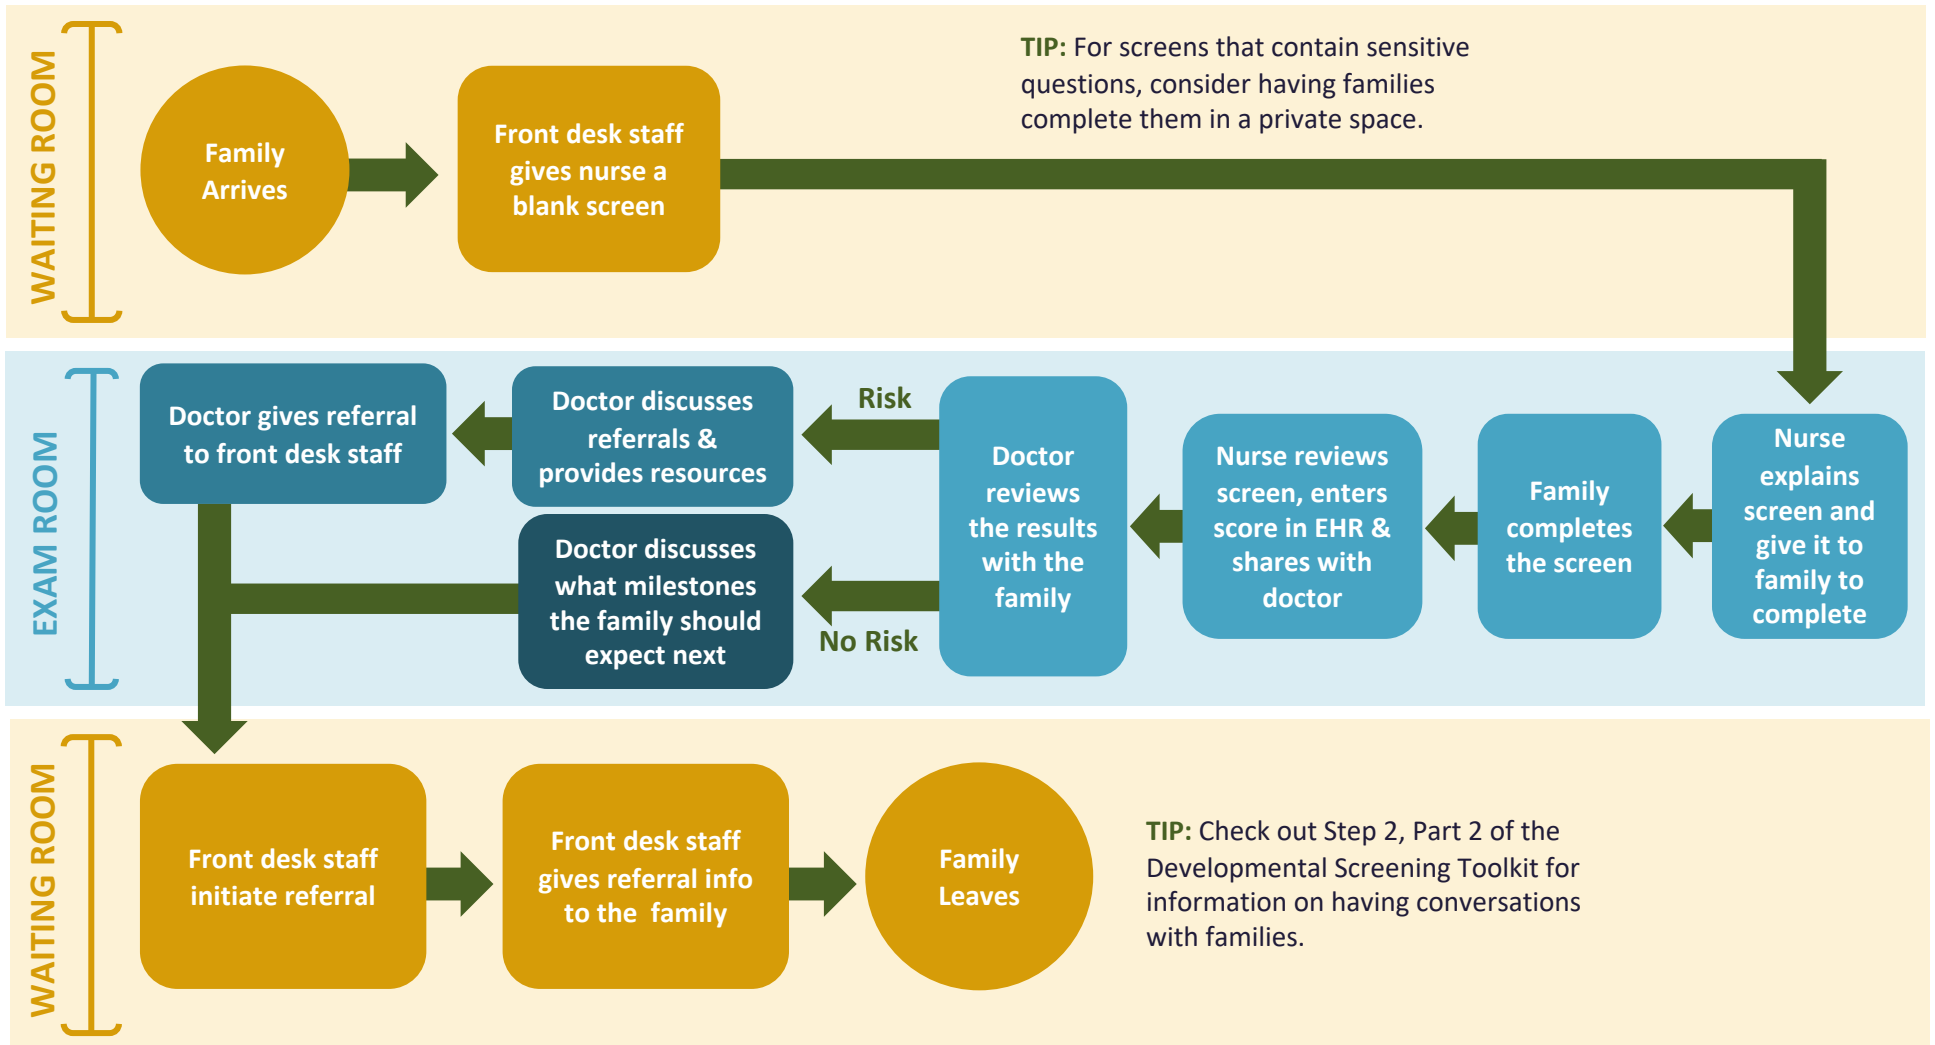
WAITING ROOM

Family Arrives

Front desk staff gives nurse a blank screen

TIP: For screens that contain sensitive questions, consider having families complete them in a private space.

EXAM ROOM

Nurse explains screen and give it to family to complete

Family completes the screen

Nurse reviews screen, enters score in EHR & shares with doctor

Doctor reviews the results with the family

Risk

Doctor discusses referrals & provides resources

Doctor gives referral to front desk staff

No Risk

Doctor discusses what milestones the family should expect next

WAITING ROOM

Front desk staff initiate referral

Front desk staff gives referral info to the family

Family Leaves

TIP: Check out Step 2, Part 2 of the Developmental Screening Toolkit for information on having conversations with families.